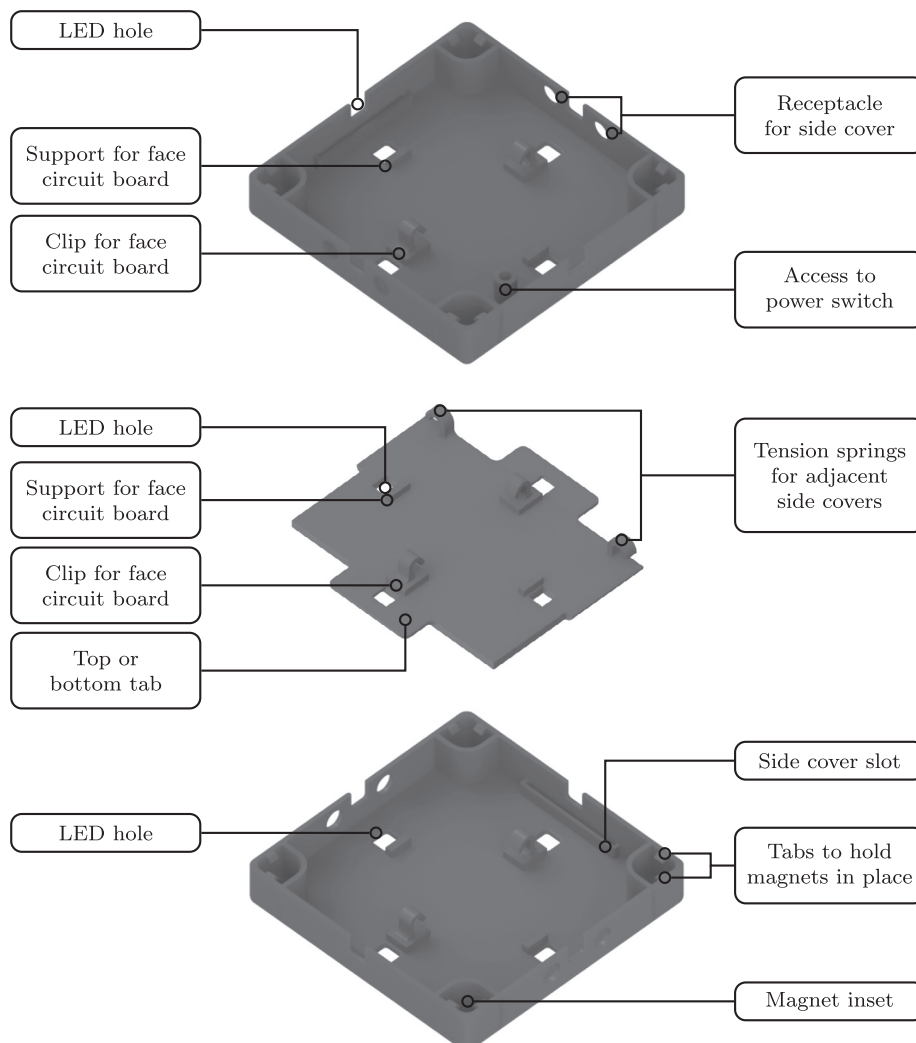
LED hole

Support for face circuit board

Clip for face circuit board

Receptacle for side cover

Access to power switch

LED hole

Support for face circuit board

Clip for face circuit board

Top or bottom tab

Tension springs for adjacent side covers

LED hole

Side cover slot

Tabs to hold magnets in place

Magnet inset